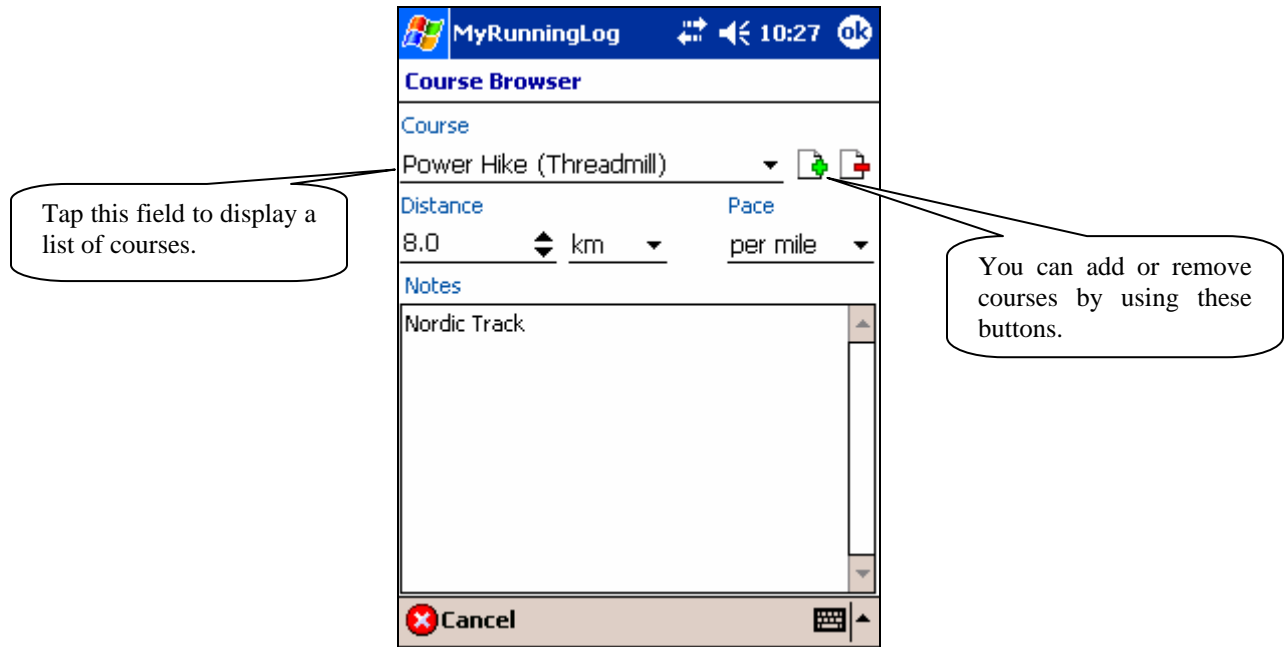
MyRunningLog 10:27 ok

Course Browser

Course

Power Hike (Threadmill)

Tap this field to display a list of courses.

Distance

8.0 km

Pace

per mile

You can add or remove courses by using these buttons.

Notes

Nordic Track

Cancel